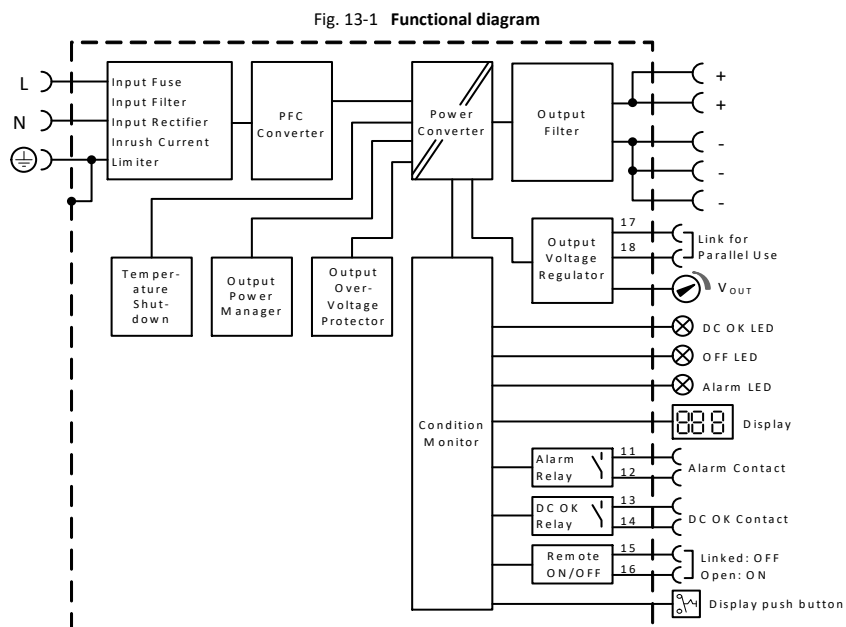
Fig. 13-1 **Functional diagram**

L
N

Input Fuse
Input Filter
Input Rectifier
Inrush Current
Limiter

PFC Converter

Power Converter

Output Filter

+
+
-
-
-

Temperature Shutdown

Output Power Manager

Output Over-Voltage Protector

Output Voltage Regulator

17
18

Link for Parallel Use

$V_{OUT}$

Condition Monitor

DC OK LED
OFF LED
Alarm LED
888 Display

Alarm Relay
11
12
Alarm Contact

DC OK Relay
13
14
DC OK Contact

Remote ON/OFF
15
16
Linked: OFF
Open: ON

Display push button